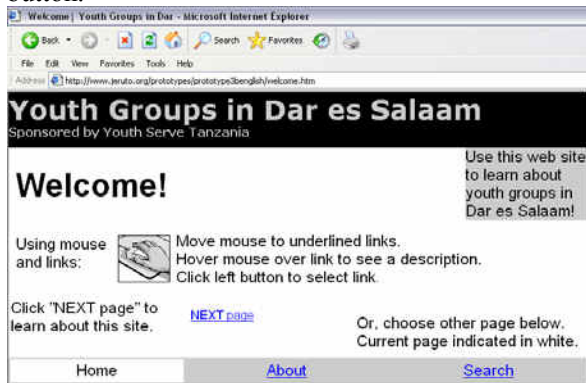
Welcome | Youth Groups in Dar - Microsoft Internet Explorer

Back Search Favorites

File Edit View Favorites Tools Help

Address http://www.jeruto.org/prototypes/prototype3benglish/welcome.htm

Youth Groups in Dar es Salaam

Sponsored by Youth Serve Tanzania

Use this web site to learn about youth groups in Dar es Salaam!

Welcome!

Using mouse and links:

Move mouse to underlined links.
Hover mouse over link to see a description.
Click left button to select link.

Click "NEXT page" to learn about this site.

NEXT page

Or, choose other page below.
Current page indicated in white.

Home | About | Search